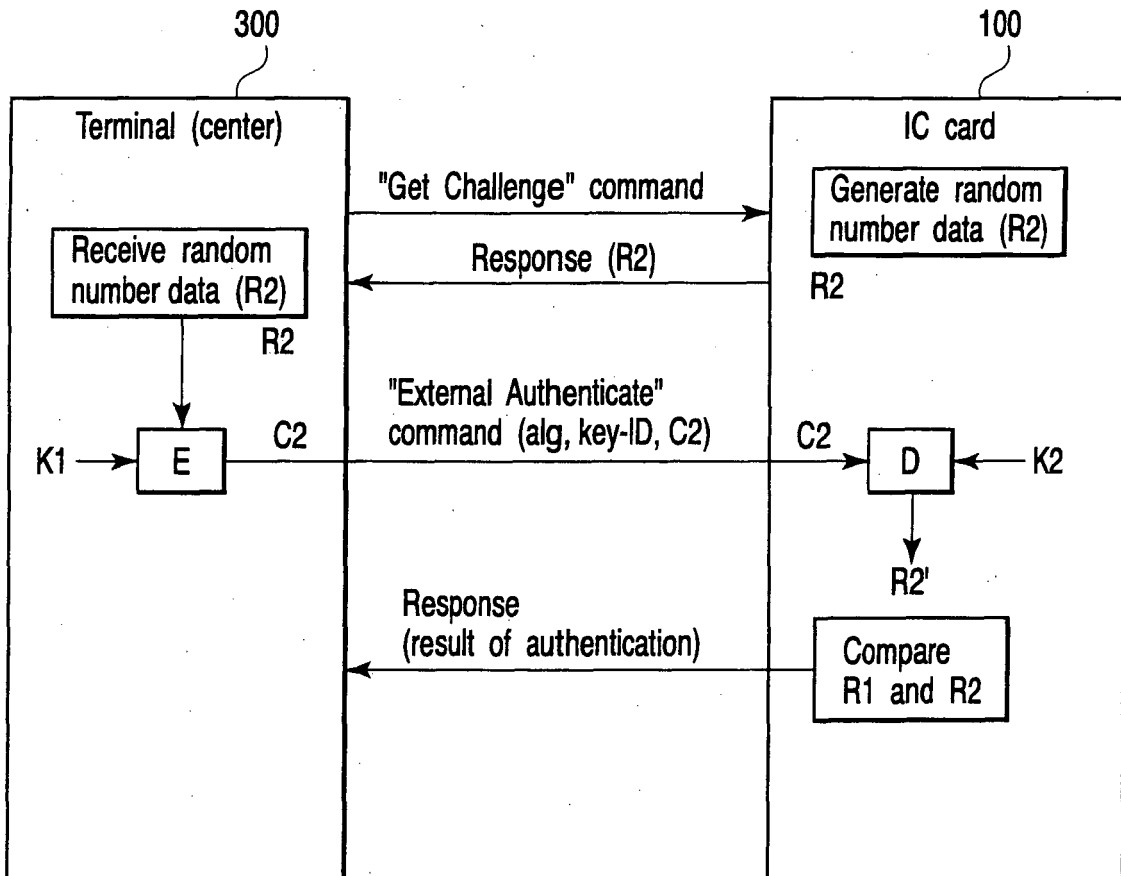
300

100

Terminal (center)

IC card

"Get Challenge" command

Generate random number data (R2)

Receive random number data (R2)

Response (R2)

R2

R2

"External Authenticate" command (alg, key-ID, C2)

K1

E

C2

C2

D

K2

R2'

Response (result of authentication)

Compare R1 and R2